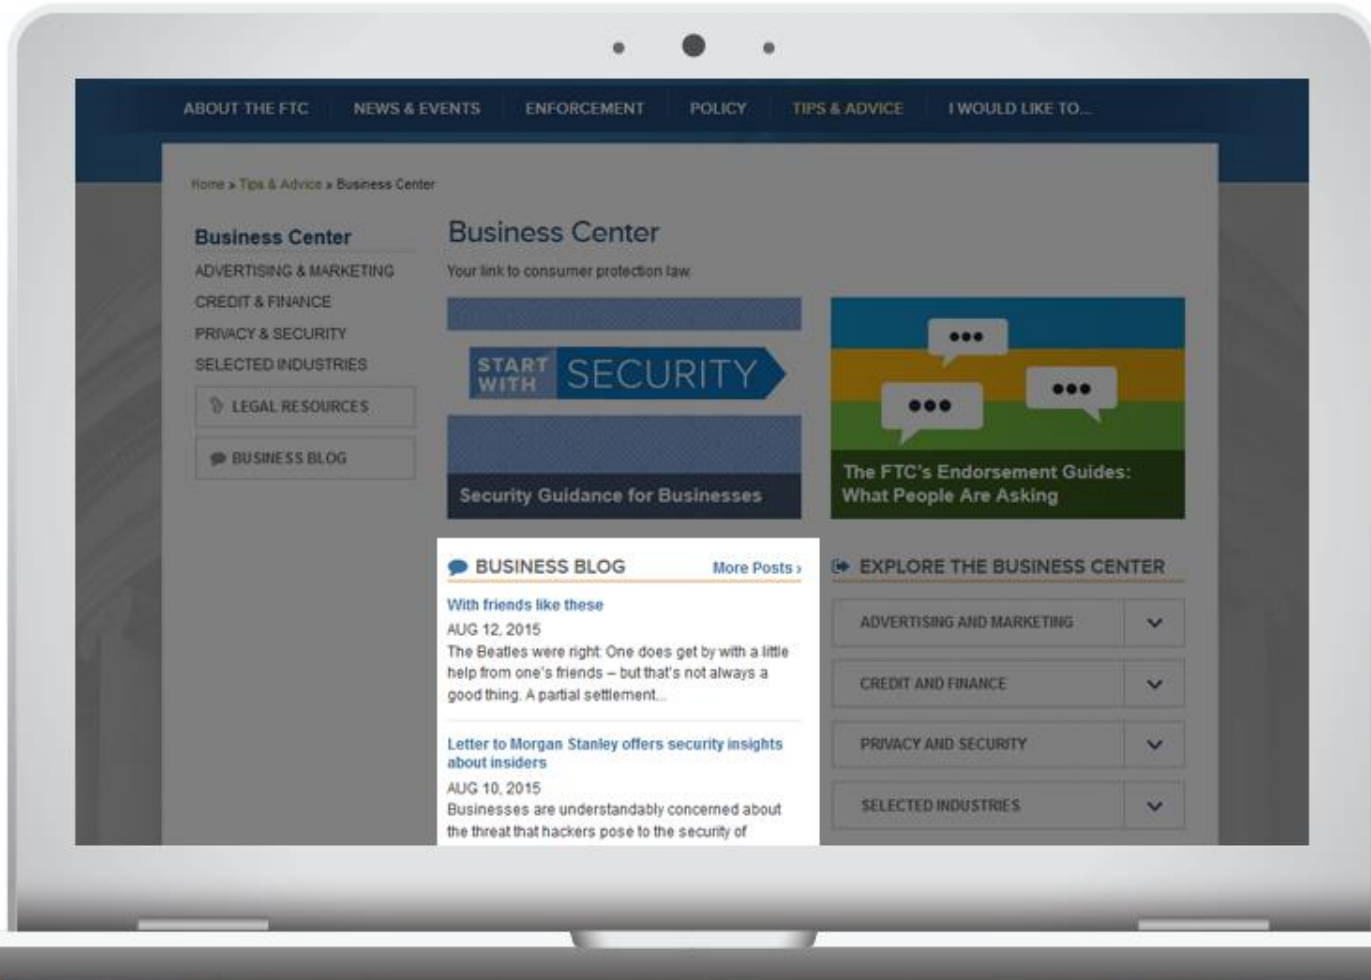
ABOUT THE FTC NEWS & EVENTS ENFORCEMENT POLICY TIPS & ADVICE I WOULD LIKE TO...

Home » Tips & Advice » Business Center

Business Center
ADVERTISING & MARKETING
CREDIT & FINANCE
PRIVACY & SECURITY
SELECTED INDUSTRIES
LEGAL RESOURCES
BUSINESS BLOG

Business Center
Your link to consumer protection law.

START WITH SECURITY
Security Guidance for Businesses

The FTC's Endorsement Guides: What People Are Asking

BUSINESS BLOG More Posts ›

With friends like these
AUG 12, 2015
The Beatles were right: One does get by with a little help from one's friends – but that's not always a good thing. A partial settlement...

Letter to Morgan Stanley offers security insights about insiders
AUG 10, 2015
Businesses are understandably concerned about the threat that hackers pose to the security of

EXPLORE THE BUSINESS CENTER
ADVERTISING AND MARKETING
CREDIT AND FINANCE
PRIVACY AND SECURITY
SELECTED INDUSTRIES